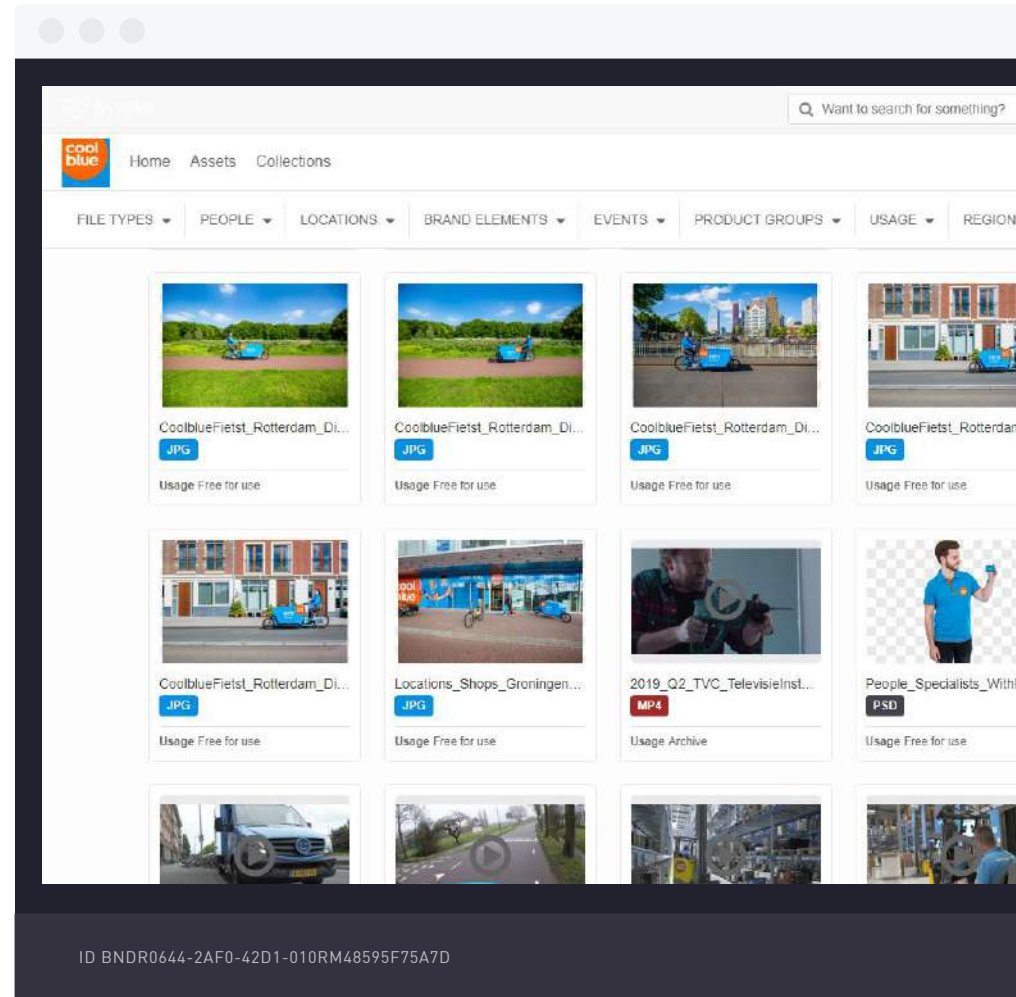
Want to search for something?

cool blue

Home Assets Collections

FILE TYPES PEOPLE LOCATIONS BRAND ELEMENTS EVENTS PRODUCT GROUPS USAGE REGION

CoolblueFietst_Rotterdam_Di...
JPG
Usage Free for use

CoolblueFietst_Rotterdam_Di...
JPG
Usage Free for use

CoolblueFietst_Rotterdam_Di...
JPG
Usage Free for use

CoolblueFietst_Rotterdam
JPG
Usage Free for use

CoolblueFietst_Rotterdam_Di...
JPG
Usage Free for use

Locations_Shops_Groningen...
JPG
Usage Free for use

2019_Q2_TVC_TelevisieInst...
MP4
Usage Archive

People_Specialists_With
PSD
Usage Free for use

ID BNDR0644-2AF0-42D1-010RM48595F75A7D